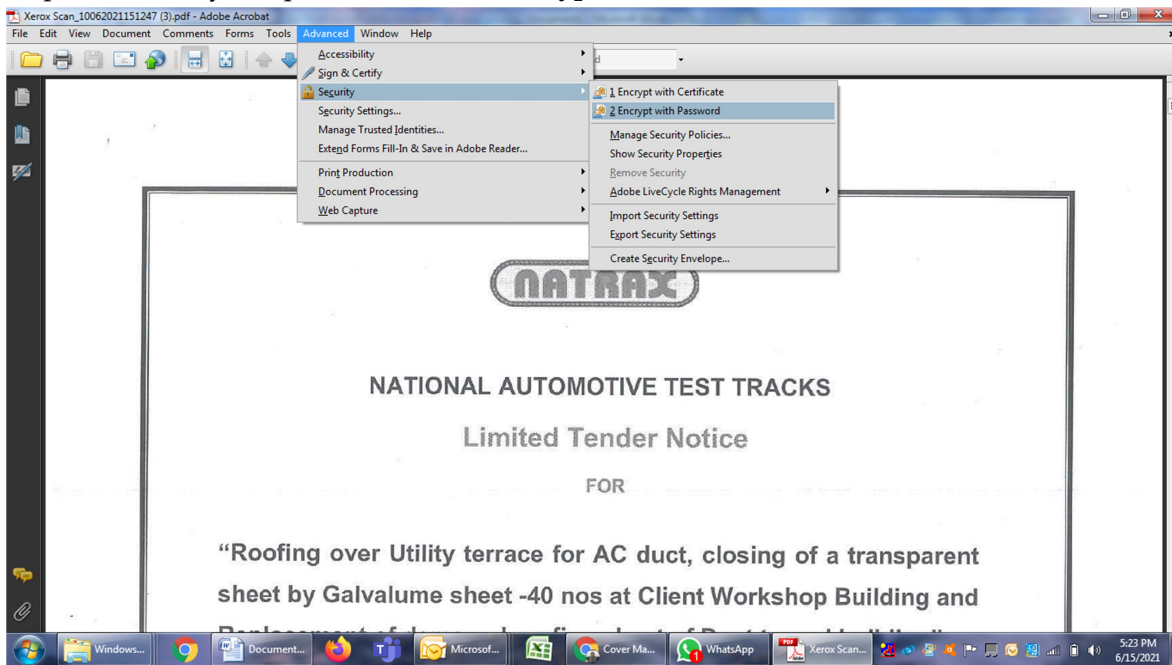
Xerox Scan_10062021151247 (3).pdf - Adobe Acrobat

File Edit View Document Comments Forms Tools Advanced Window Help

Accessibility
Sign & Certify
Security
Security Settings...
Manage Trusted Identities...
Extend Forms Fill-In & Save in Adobe Reader...
Print Production
Document Processing
Web Capture

1 Encrypt with Certificate
2 Encrypt with Password
Manage Security Policies...
Show Security Properties
Remove Security
Adobe LiveCycle Rights Management
Import Security Settings
Export Security Settings
Create Security Envelope...

NATRAX

NATIONAL AUTOMOTIVE TEST TRACKS

Limited Tender Notice

FOR

"Roofing over Utility terrace for AC duct, closing of a transparent sheet by Galvalume sheet -40 nos at Client Workshop Building and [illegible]

Windows... Document... T Microsof... Cover Ma... WhatsApp Xerox Scan... 5:23 PM 6/15/2021